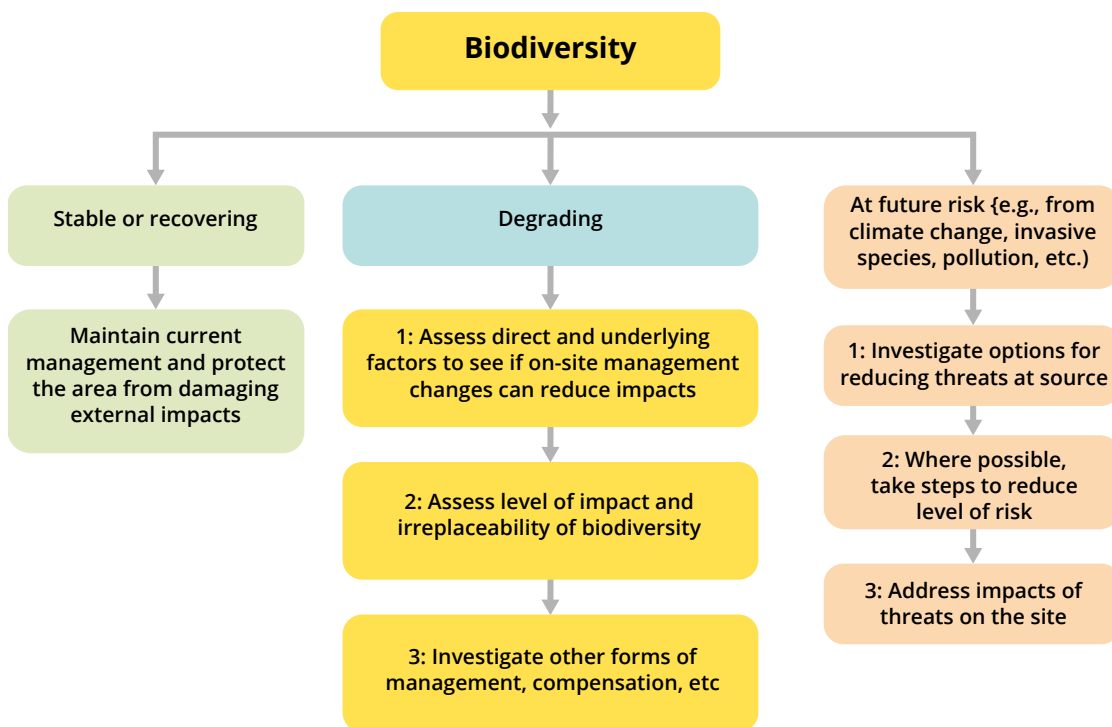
Biodiversity

Stable or recovering

Maintain current management and protect the area from damaging external impacts

Degrading

1: Assess direct and underlying factors to see if on-site management changes can reduce impacts

2: Assess level of impact and irreplaceability of biodiversity

3: Investigate other forms of management, compensation, etc

At future risk {e.g., from climate change, invasive species, pollution, etc.)

1: Investigate options for reducing threats at source

2: Where possible, take steps to reduce level of risk

3: Address impacts of threats on the site